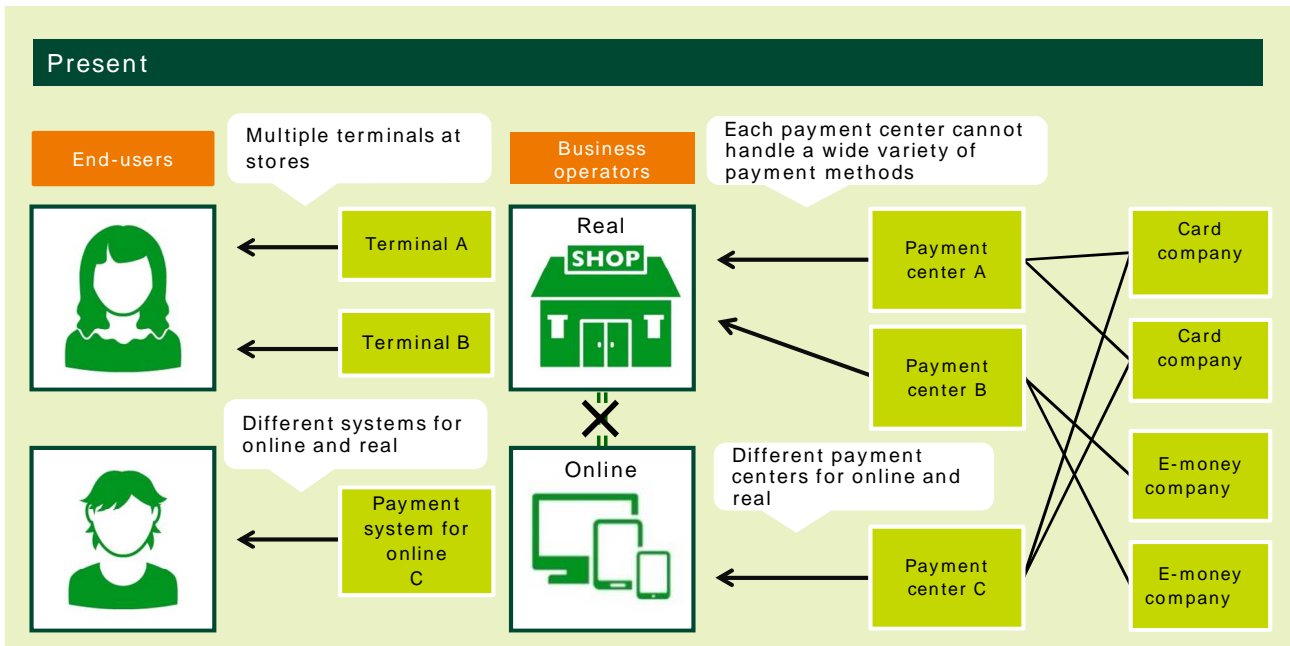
Present

End-users

Multiple terminals at stores

Business operators

Each payment center cannot handle a wide variety of payment methods

Real

SHOP

Terminal A

Terminal B

Payment center A

Payment center B

Card company

Card company

E-money company

E-money company

Different systems for online and real

Online

Payment system for online C

Different payment centers for online and real

Payment center C